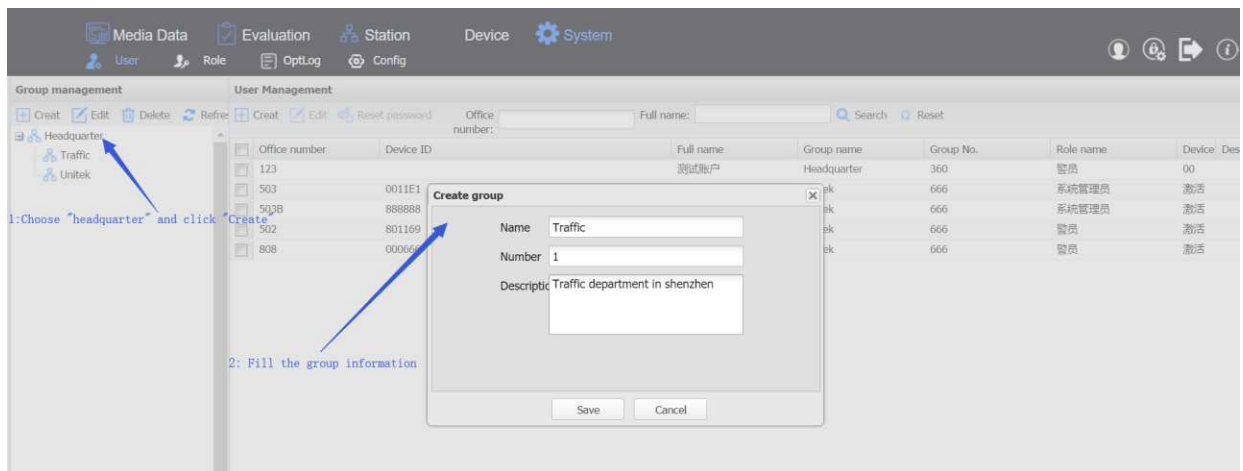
Media Data Evaluation Station Device System

User Role OptLog Config

Group management

Creat Edit Delete Refre

Headquarter

Traffic

Unitek

1:Choose "headquarter" and click "Create"

User Management

Creat Edit Reset password Office number: Full name: Search Reset

| | Office number | Device ID | Full name | Group name | Group No. | Role name | Device Des |
|---|---|---|---|---|---|---|---|
| | 123 | | 测试账户 | Headquarter | 360 | 警员 | 00 |
| | 503 | 0011E1 | | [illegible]ek | 666 | 系统管理员 | 激活 |
| | 503B | 888888 | | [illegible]ek | 666 | 系统管理员 | 激活 |
| | 502 | 801169 | | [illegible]ek | 666 | 警员 | 激活 |
| | 808 | 00066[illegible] | | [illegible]ek | 666 | 警员 | 激活 |

Create group

Name Traffic

Number 1

Descriptic Traffic department in shenzhen

2: Fill the group information

Save Cancel